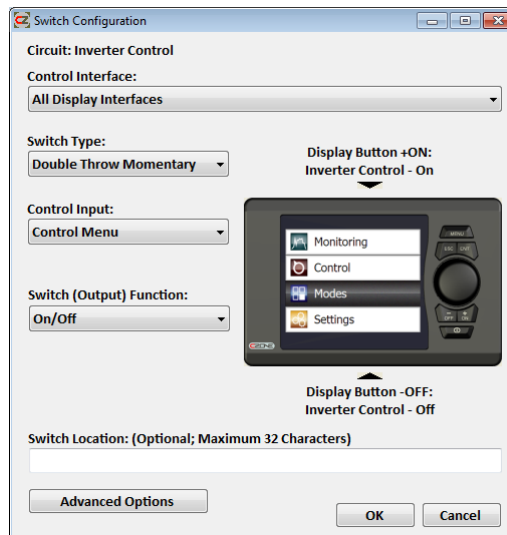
Switch Configuration

Circuit: Inverter Control

Control Interface:

All Display Interfaces

Switch Type:

Double Throw Momentary

Display Button +ON:
Inverter Control - On

Control Input:

Control Menu

Monitoring

Control

Modes

Settings

MENU

ESC

Switch (Output) Function:

On/Off

Display Button -OFF:
Inverter Control - Off

Switch Location: (Optional; Maximum 32 Characters)

Advanced Options

OK

Cancel